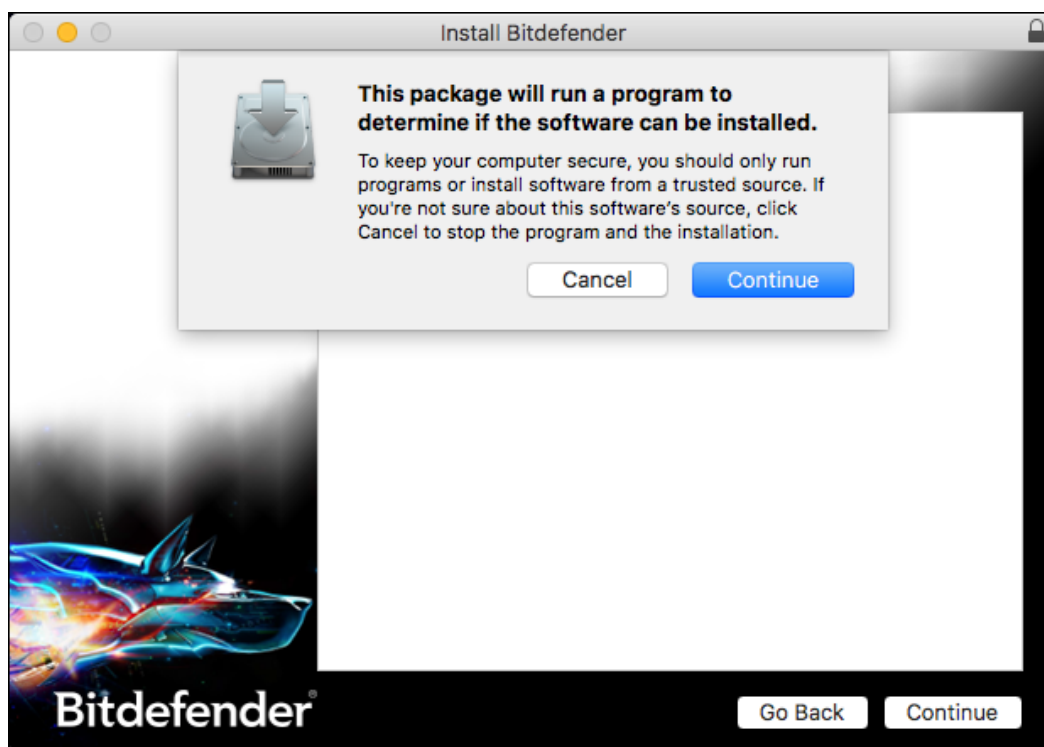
Install Bitdefender

This package will run a program to determine if the software can be installed.

To keep your computer secure, you should only run programs or install software from a trusted source. If you're not sure about this software's source, click Cancel to stop the program and the installation.

Cancel

Continue

Bitdefender

Go Back

Continue